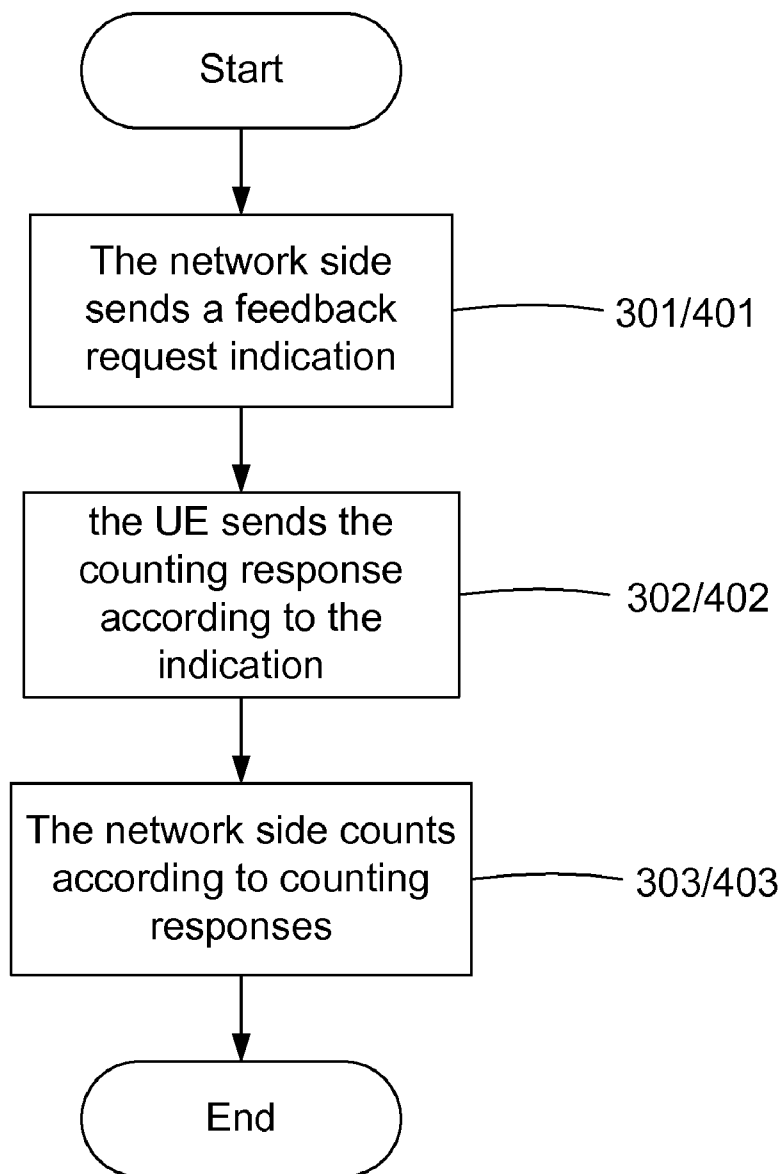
Start

The network side sends a feedback request indication

301/401

the UE sends the counting response according to the indication

302/402

The network side counts according to counting responses

303/403

End